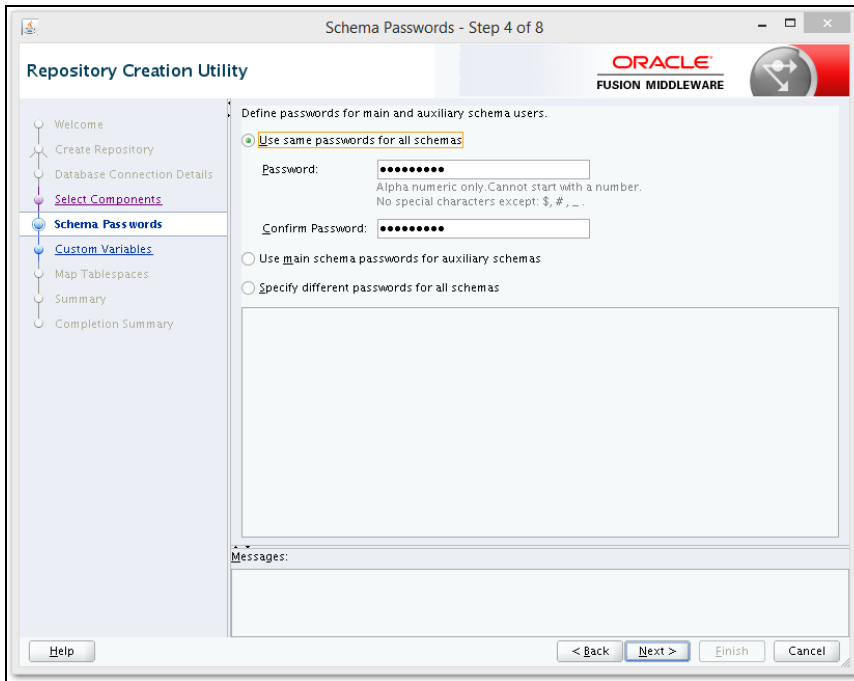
Schema Passwords - Step 4 of 8

Repository Creation Utility

ORACLE
FUSION MIDDLEWARE

Welcome
Create Repository
Database Connection Details
Select Components
Schema Passwords
Custom Variables
Map Tablespaces
Summary
Completion Summary

Define passwords for main and auxiliary schema users.

Use same passwords for all schemas

Password: •••••••••
Alpha numeric only.Cannot start with a number.
No special characters except: $, #, _.

Confirm Password: •••••••••

Use main schema passwords for auxiliary schemas

Specify different passwords for all schemas

Messages:

Help

< Back
Next >
Finish
Cancel